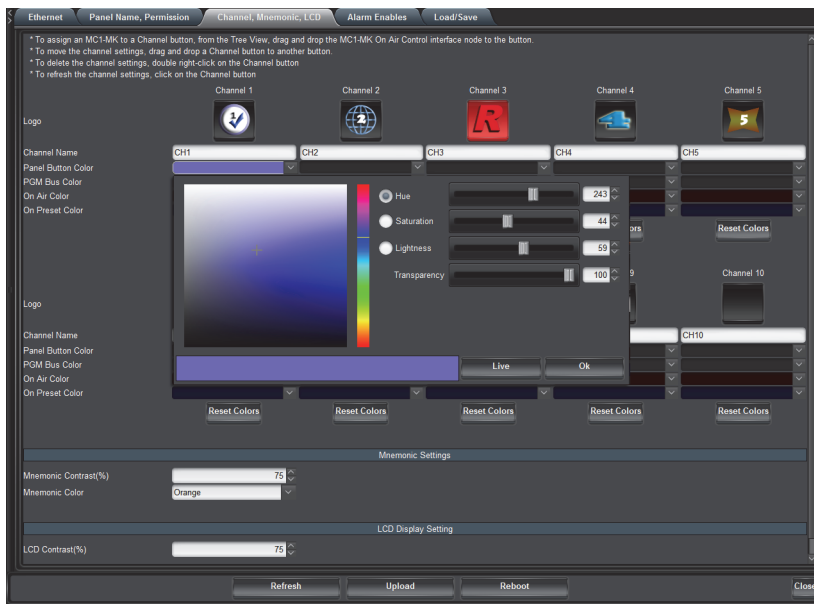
Ethernet | Panel Name, Permission | Channel, Mnemonic, LCD | Alarm Enables | Load/Save

* To assign an MC1-MK to a Channel button, from the Tree View, drag and drop the MC1-MK On Air Control interface node to the button.
* To move the channel settings, drag and drop a Channel button to another button.
* To delete the channel settings, double right-click on the Channel button
* To refresh the channel settings, click on the Channel button

| | Channel 1 | Channel 2 | Channel 3 | Channel 4 | Channel 5 |
|---|---|---|---|---|---|
| Logo | | | | | |
| Channel Name | CH1 | CH2 | CH3 | CH4 | CH5 |
| Panel Button Color | | | | | |
| PGM Bus Color | | | | | |
| On Air Color | | | | | |
| On Preset Color | | | | | |

Hue 243
Saturation 44
Lightness 59
Transparency 100

Live
Ok

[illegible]lors
Reset Colors

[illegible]9
Channel 10

Logo

Channel Name
CH10
Panel Button Color
PGM Bus Color
On Air Color
On Preset Color

Reset Colors Reset Colors Reset Colors Reset Colors Reset Colors

Mnemonic Settings
Mnemonic Contrast(%) 75
Mnemonic Color Orange

LCD Display Setting
LCD Contrast(%) 75

Refresh Upload Reboot Close